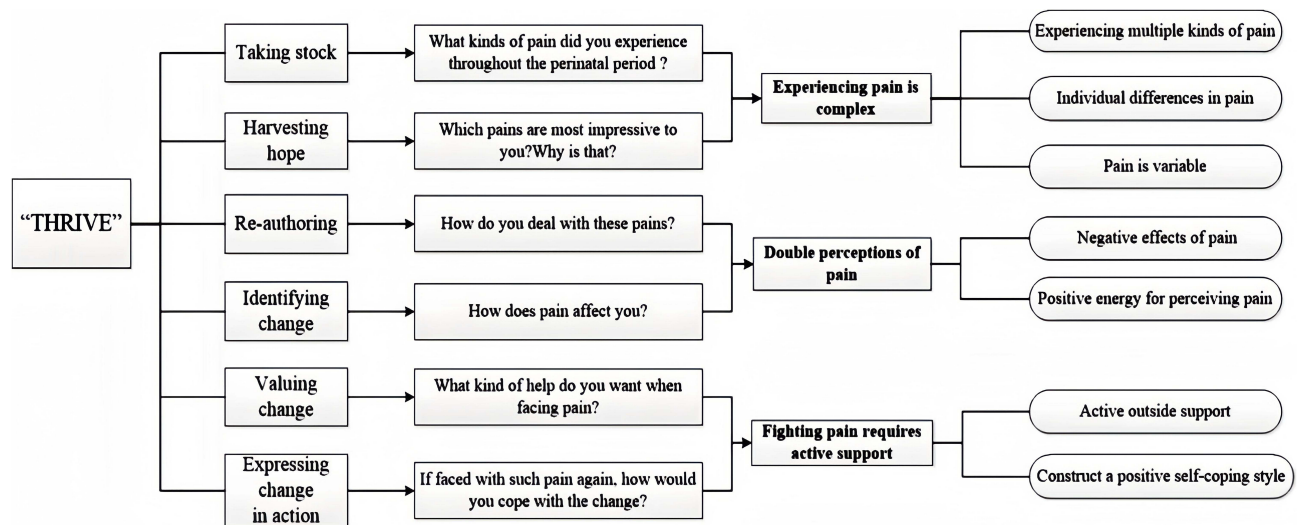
"THRIVE"

Taking stock

What kinds of pain did you experience throughout the perinatal period ?

Harvesting hope

Which pains are most impressive to you?Why is that?

Experiencing pain is complex

Experiencing multiple kinds of pain

Individual differences in pain

Pain is variable

Re-authoring

How do you deal with these pains?

Identifying change

How does pain affect you?

Double perceptions of pain

Negative effects of pain

Positive energy for perceiving pain

Valuing change

What kind of help do you want when facing pain?

Expressing change in action

If faced with such pain again, how would you cope with the change?

Fighting pain requires active support

Active outside support

Construct a positive self-coping style